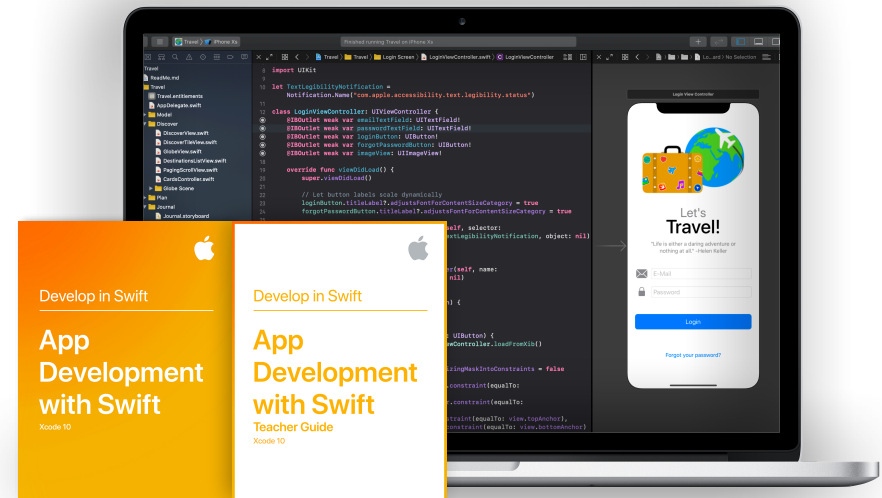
Travel 〉 iPhone Xs
Finished running Travel on iPhone Xs

Travel 〉 Travel 〉 Login Screen 〉 LoginViewController.swift 〉 LoginViewController

Travel
ReadMe.md
Travel
Travel.entitlements
AppDelegate.swift
Model
Discover
DiscoverView.swift
DiscoverTileView.swift
GlobeView.swift
DestinationsListView.swift
PagingScrollView.swift
CardsController.swift
Globe Scene
Plan
Journal
Journal.storyboard

import UIKit

let TextLegibilityNotification =
    Notification.Name("com.apple.accessibility.text.legibility.status")

class LoginViewController: UIViewController {
    @IBOutlet weak var emailTextField: UITextField!
    @IBOutlet weak var passwordTextField: UITextField!
    @IBOutlet weak var loginButton: UIButton!
    @IBOutlet weak var forgotPasswordButton: UIButton!
    @IBOutlet weak var imageView: UIImageView!

    override func viewDidLoad() {
        super.viewDidLoad()

        // Let button labels scale dynamically
        loginButton.titleLabel?.adjustsFontForContentSizeCategory = true
        forgotPasswordButton.titleLabel?.adjustsFontForContentSizeCategory = true

self, selector:
extLegibilityNotification, object: nil)

r(self, name:
nil)

) {

 UIButton) {
wController.loadFromXib()

izingMaskIntoConstraints = false

.constraint(equalTo:

.constraint(equalTo:

traint(equalTo: view.topAnchor),
constraint(equalTo: view.bottomAnchor)

Login View Controller
Let's
Travel!
"Life is either a daring adventure or nothing at all." -Helen Keller
E-Mail
Password
Login
Forgot your password?

Develop in Swift
App Development with Swift
Xcode 10

Develop in Swift
App Development with Swift
Teacher Guide
Xcode 10